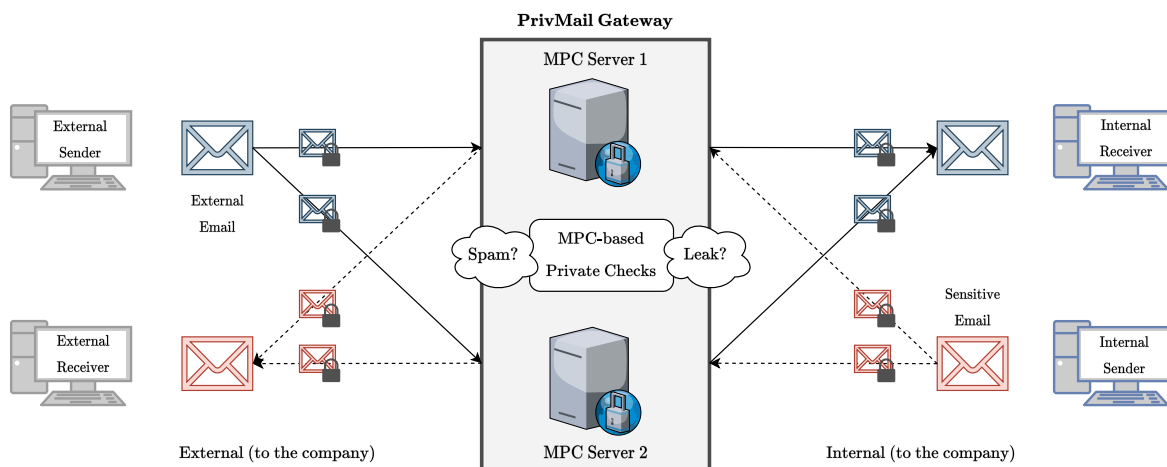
PrivMail Gateway

MPC Server 1

External Sender

External Email

Internal Receiver

Spam?

MPC-based Private Checks

Leak?

Sensitive Email

External Receiver

Internal Sender

MPC Server 2

External (to the company)

Internal (to the company)